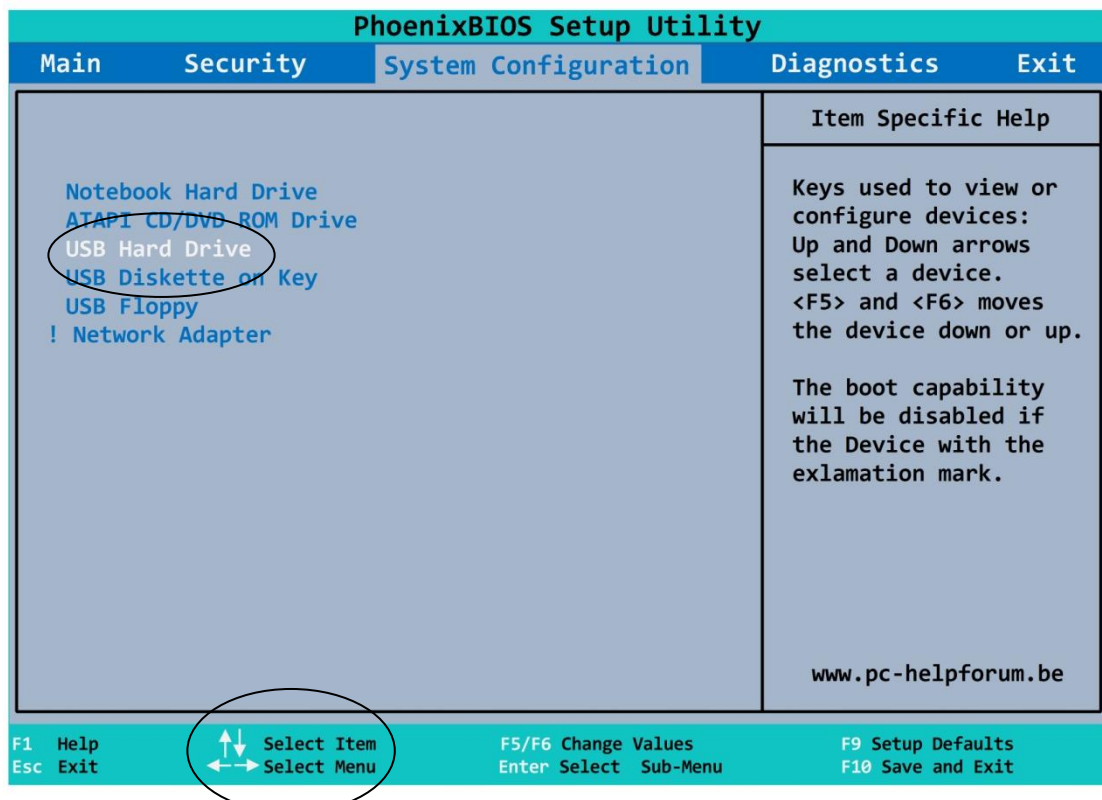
PhoenixBIOS Setup Utility

Main Security System Configuration Diagnostics Exit

Notebook Hard Drive
ATAPI CD/DVD ROM Drive
USB Hard Drive
USB Diskette on Key
USB Floppy
! Network Adapter

Item Specific Help

Keys used to view or configure devices: Up and Down arrows select a device. <F5> and <F6> moves the device down or up.

The boot capability will be disabled if the Device with the exlamation mark.

www.pc-helpforum.be

F1 Help
Esc Exit
↑↓ Select Item
←→ Select Menu
F5/F6 Change Values
Enter Select Sub-Menu
F9 Setup Defaults
F10 Save and Exit